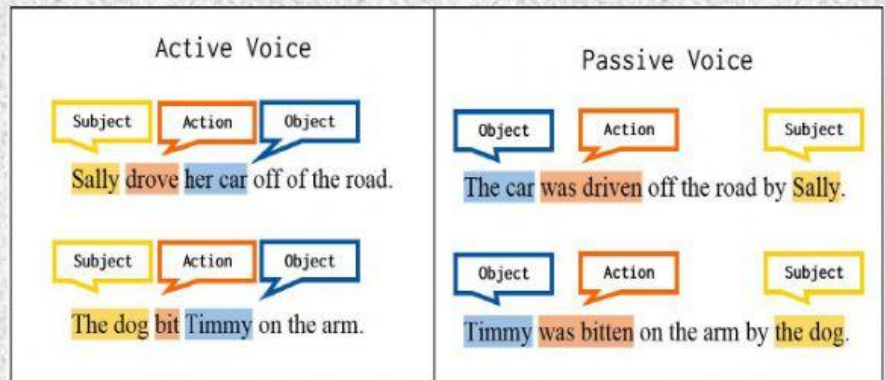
Active Voice

Subject Action Object

Sally drove her car off of the road.

Subject Action Object

The dog bit Timmy on the arm.

Passive Voice

Object Action Subject

The car was driven off the road by Sally.

Object Action Subject

Timmy was bitten on the arm by the dog.